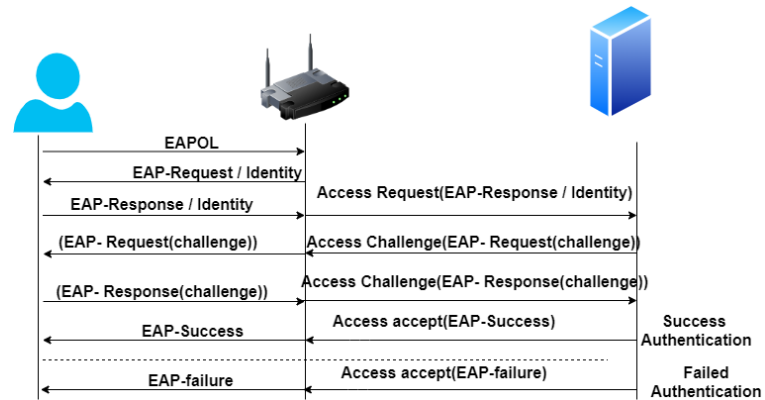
EAPOL

EAP-Request / Identity

Access Request(EAP-Response / Identity)

EAP-Response / Identity

(EAP- Request(challenge))

Access Challenge(EAP- Request(challenge))

Access Challenge(EAP- Response(challenge))

(EAP- Response(challenge))

Access accept(EAP-Success)

EAP-Success

Success Authentication

Access accept(EAP-failure)

EAP-failure

Failed Authentication